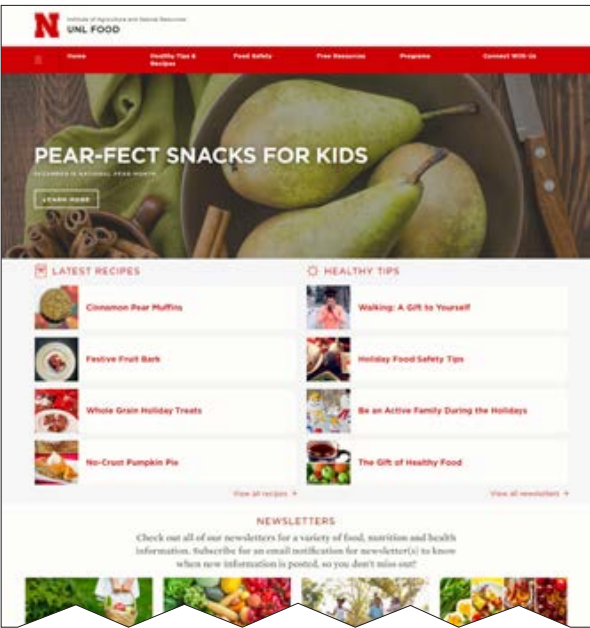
N
Institute of Agriculture and Natural Resources
UNL FOOD

Home
Healthy Tips & Recipes
Food Safety
Free Resources
Programs
Connect With Us

PEAR-FECT SNACKS FOR KIDS
DECEMBER IS NATIONAL PEAR MONTH
LEARN MORE

LATEST RECIPES
Cinnamon Pear Muffins
Festive Fruit Bark
Whole Grain Holiday Treats
No-Crust Pumpkin Pie
View all recipes →

HEALTHY TIPS
Walking: A Gift to Yourself
Holiday Food Safety Tips
Be an Active Family During the Holidays
The Gift of Healthy Food
View all newsletters →

NEWSLETTERS
Check out all of our newsletters for a variety of food, nutrition and health information. Subscribe for an email notification for newsletter(s) to know when new information is posted, so you don't miss out!